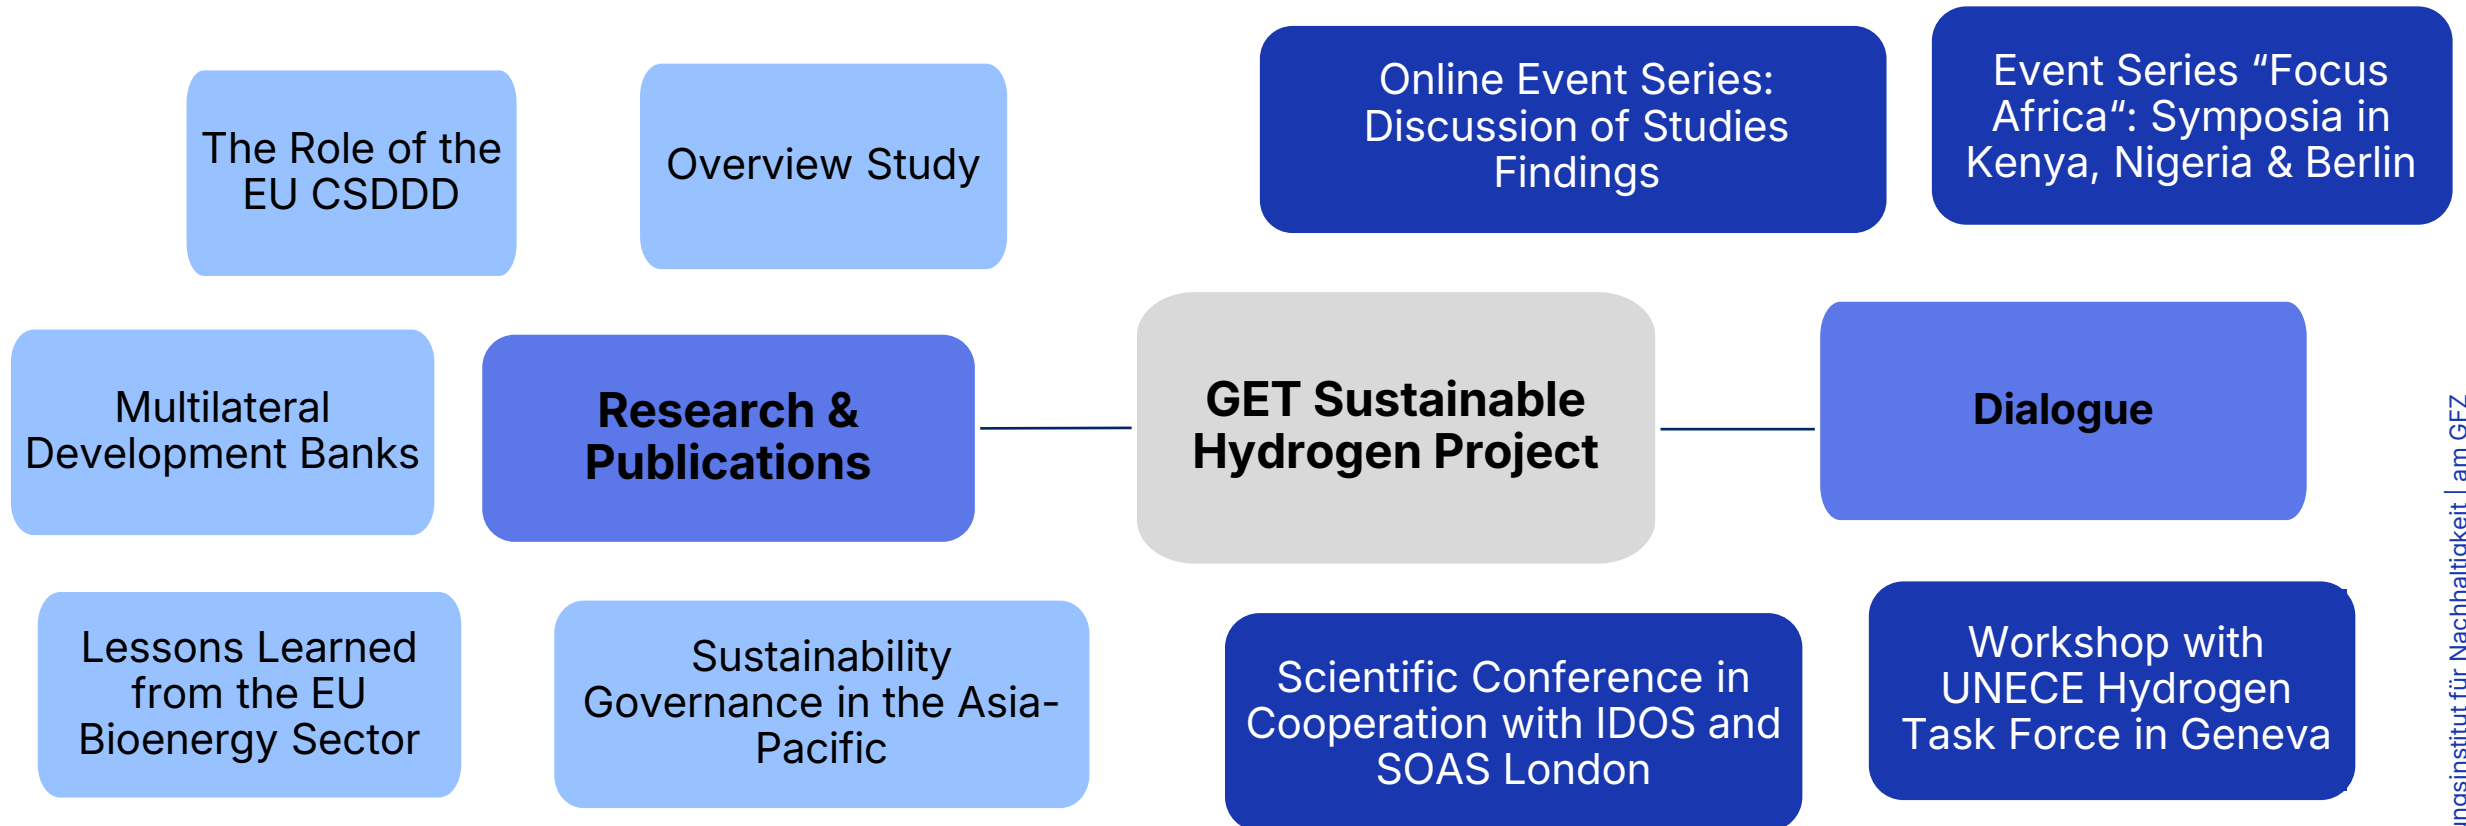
The Role of the EU CSDDD

Overview Study

Online Event Series: Discussion of Studies Findings

Event Series “Focus Africa“: Symposia in Kenya, Nigeria & Berlin

Multilateral Development Banks

Research & Publications

GET Sustainable Hydrogen Project

Dialogue

Lessons Learned from the EU Bioenergy Sector

Sustainability Governance in the Asia-Pacific

Scientific Conference in Cooperation with IDOS and SOAS London

Workshop with UNECE Hydrogen Task Force in Geneva

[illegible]ngsinstitut für Nachhaltigkeit | am GFZ